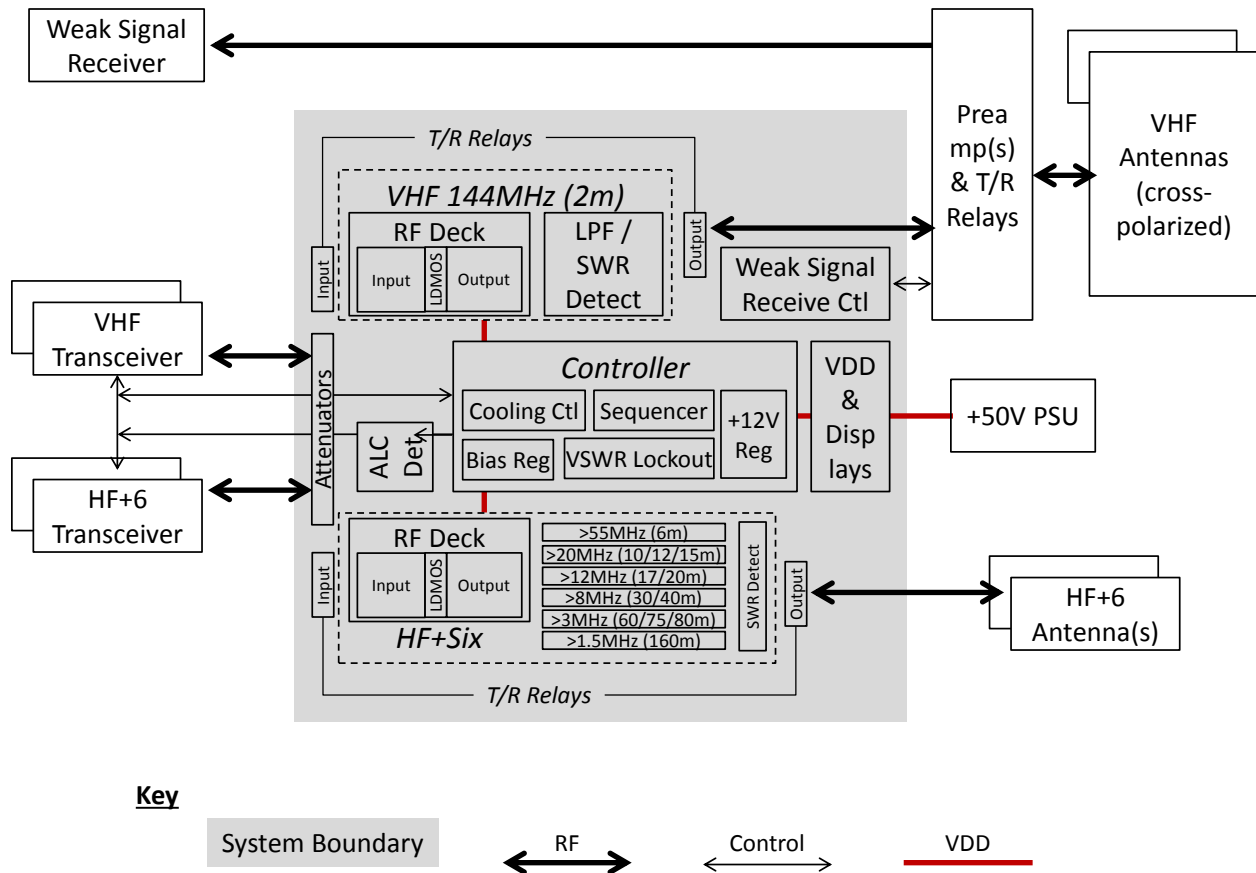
Weak Signal Receiver

Preamp(s) & T/R Relays

VHF Antennas (cross-polarized)

T/R Relays

VHF 144MHz (2m)

Input

RF Deck

Input

LDMOS

Output

LPF / SWR Detect

Output

Weak Signal Receive Ctl

VHF Transceiver

Attenuators

Controller

Cooling Ctl

Sequencer

+12V Reg

Bias Reg

VSWR Lockout

ALC Det

VDD & Displays

+50V PSU

HF+6 Transceiver

RF Deck

Input

LDMOS

Output

>55MHz (6m)
>20MHz (10/12/15m)
>12MHz (17/20m)
>8MHz (30/40m)
>3MHz (60/75/80m)
>1.5MHz (160m)

SWR Detect

Input

Output

HF+Six

HF+6 Antenna(s)

T/R Relays

Key

System Boundary

RF

Control

VDD